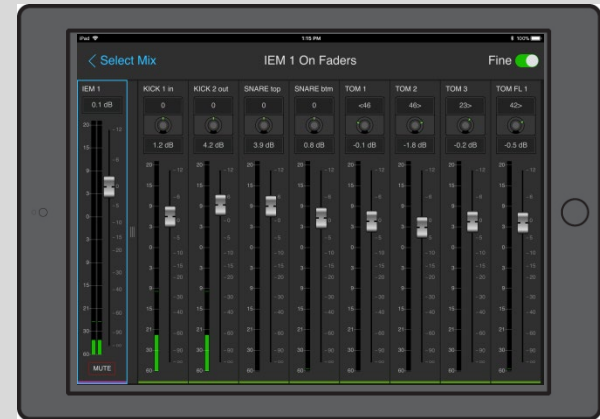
iPad
1:15 PM
100%

< Select Mix
IEM 1 On Faders
Fine

IEM 1
0.1 dB
MUTE

| KICK 1 in | KICK 2 out | SNARE top | SNARE btm | TOM 1 | TOM 2 | TOM 3 | TOM FL 1 |
|---|---|---|---|---|---|---|---|
| 0 | 0 | 0 | 0 | <46 | 46> | 23> | 42> |
| 1.2 dB | 4.2 dB | 3.9 dB | 0.8 dB | -0.1 dB | -1.8 dB | -0.2 dB | -0.5 dB |